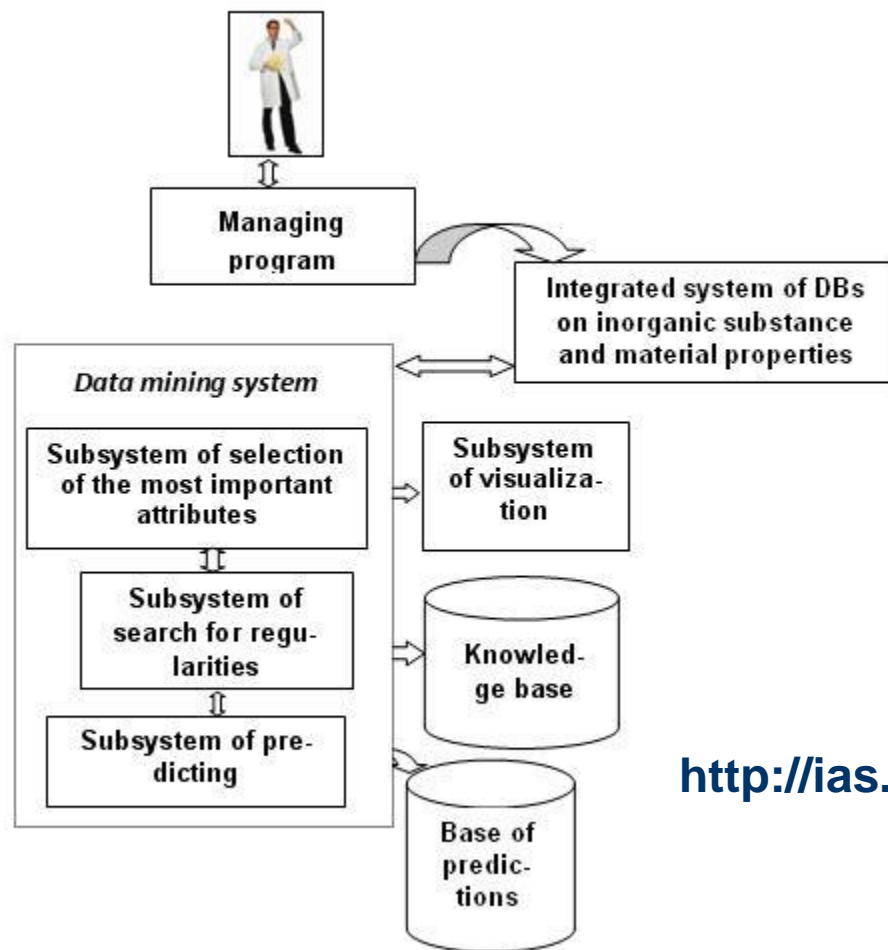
Managing program

Integrated system of DBs on inorganic substance and material properties

Data mining system

Subsystem of selection of the most important attributes

Subsystem of visualization

Subsystem of search for regularities

Knowledge base

Subsystem of predicting

Base of predictions

http://ias.